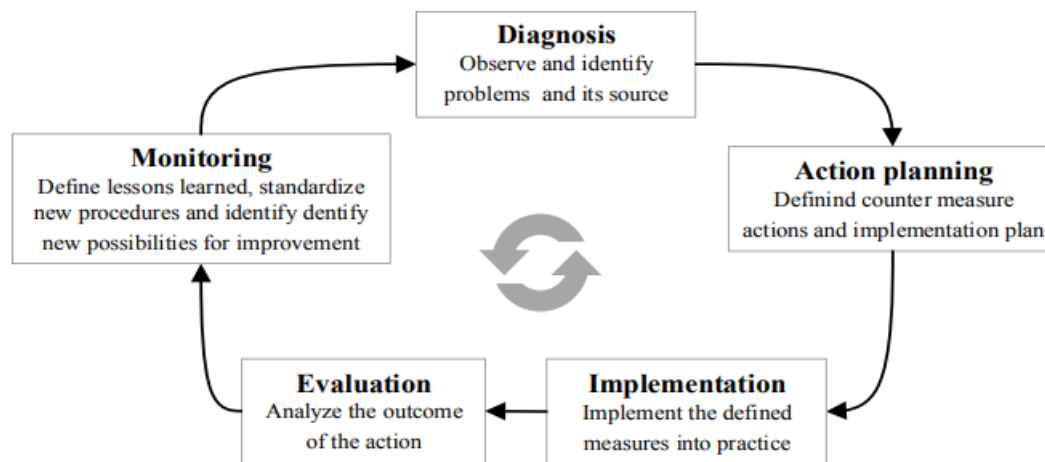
Diagnosis
Observe and identify problems and its source

Action planning
Definind counter measure actions and implementation plan

Implementation
Implement the defined measures into practice

Evaluation
Analyze the outcome of the action

Monitoring
Define lessons learned, standardize new procedures and identify dentify new possibilities for improvement